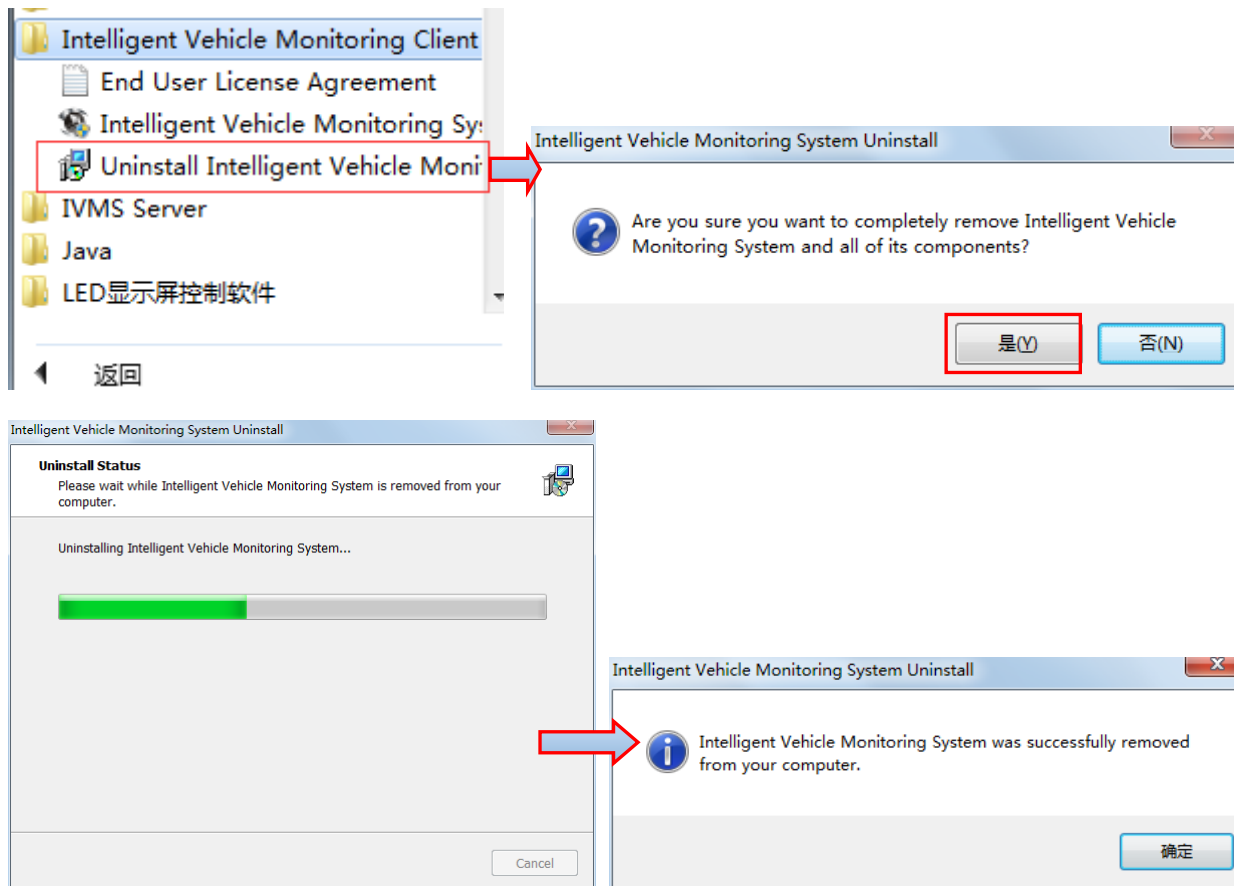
Intelligent Vehicle Monitoring Client
End User License Agreement
Intelligent Vehicle Monitoring Sy
Uninstall Intelligent Vehicle Moni
IVMS Server
Java
LED显示屏控制软件
返回

Intelligent Vehicle Monitoring System Uninstall
Are you sure you want to completely remove Intelligent Vehicle Monitoring System and all of its components?
是(Y) 否(N)

Intelligent Vehicle Monitoring System Uninstall
Uninstall Status
Please wait while Intelligent Vehicle Monitoring System is removed from your computer.
Uninstalling Intelligent Vehicle Monitoring System...
Cancel

Intelligent Vehicle Monitoring System Uninstall
Intelligent Vehicle Monitoring System was successfully removed from your computer.
确定